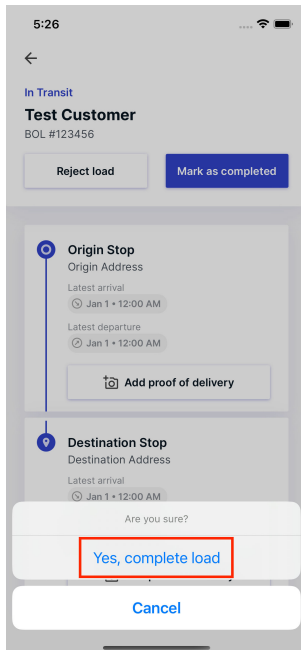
5:26

←

In Transit
Test Customer
BOL #123456

Reject load
Mark as completed

Origin Stop
Origin Address
Latest arrival
Jan 1 • 12:00 AM
Latest departure
Jan 1 • 12:00 AM
Add proof of delivery

Destination Stop
Destination Address
Latest arrival
Jan 1 • 12:00 AM

Are you sure?
Yes, complete load
Cancel